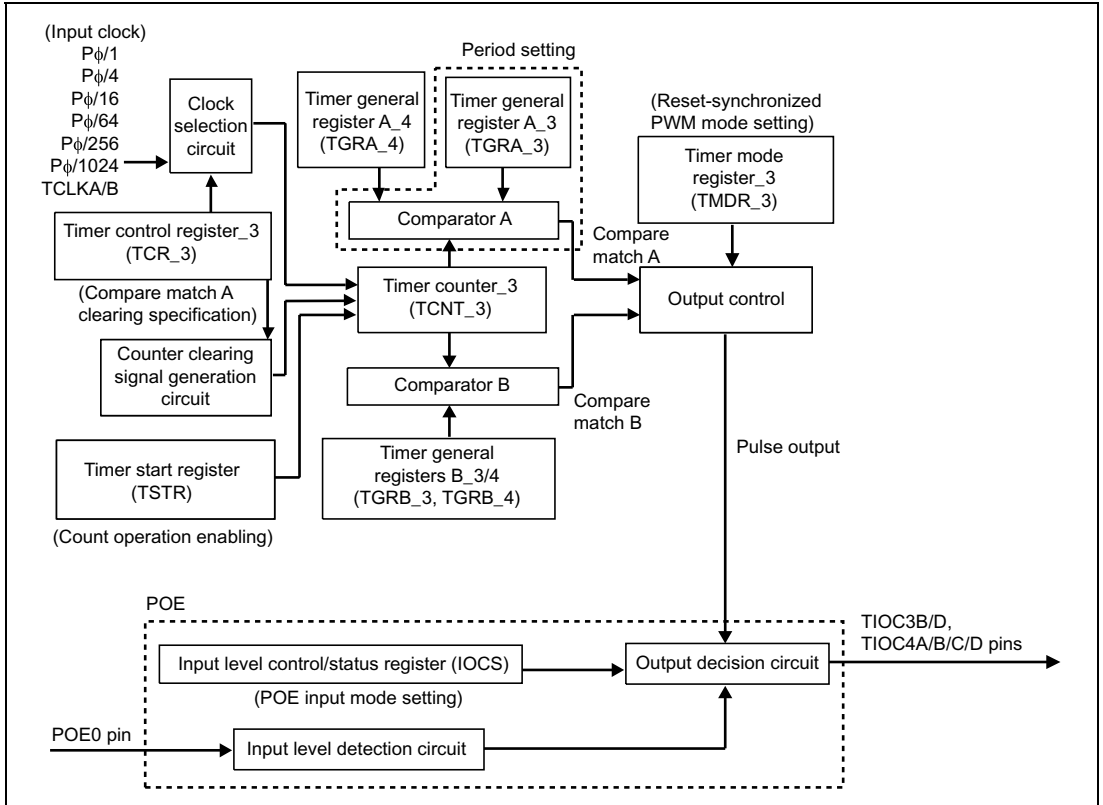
(Input clock)
Pϕ/1
Pϕ/4
Pϕ/16
Pϕ/64
Pϕ/256
Pϕ/1024
TCLKA/B

Clock selection circuit

Period setting

Timer general register A_4 (TGRA_4)

Timer general register A_3 (TGRA_3)

(Reset-synchronized PWM mode setting)

Timer mode register_3 (TMDR_3)

Comparator A

Timer control register_3 (TCR_3)

Compare match A

Timer counter_3 (TCNT_3)

Output control

(Compare match A clearing specification)

Counter clearing signal generation circuit

Comparator B

Compare match B

Timer general registers B_3/4 (TGRB_3, TGRB_4)

Timer start register (TSTR)

Pulse output

(Count operation enabling)

POE

Input level control/status register (IOCS)

(POE input mode setting)

Output decision circuit

TIOC3B/D, TIOC4A/B/C/D pins

POE0 pin

Input level detection circuit